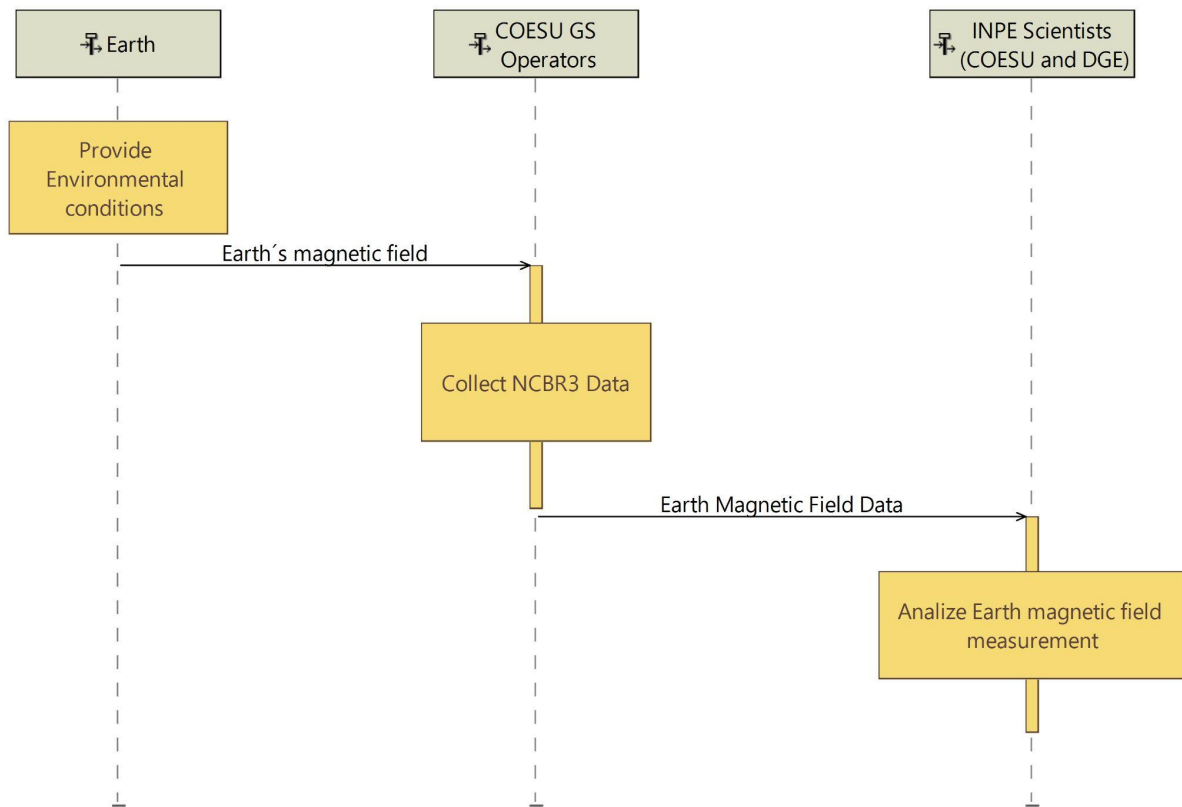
Earth

COESU GS Operators

INPE Scientists (COESU and DGE)

Provide Environmental conditions

Earth´s magnetic field

Collect NCBR3 Data

Earth Magnetic Field Data

Analize Earth magnetic field measurement